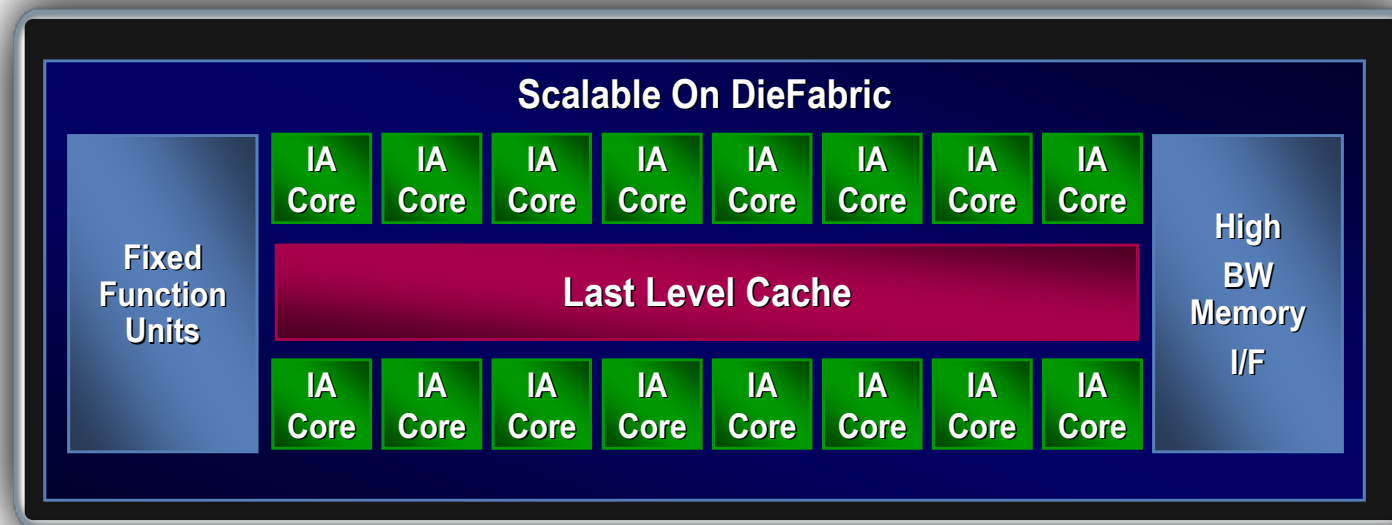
Scalable On DieFabric

Fixed Function Units

IA Core
IA Core
IA Core
IA Core
IA Core
IA Core
IA Core
IA Core

Last Level Cache

IA Core
IA Core
IA Core
IA Core
IA Core
IA Core
IA Core
IA Core

High BW Memory I/F